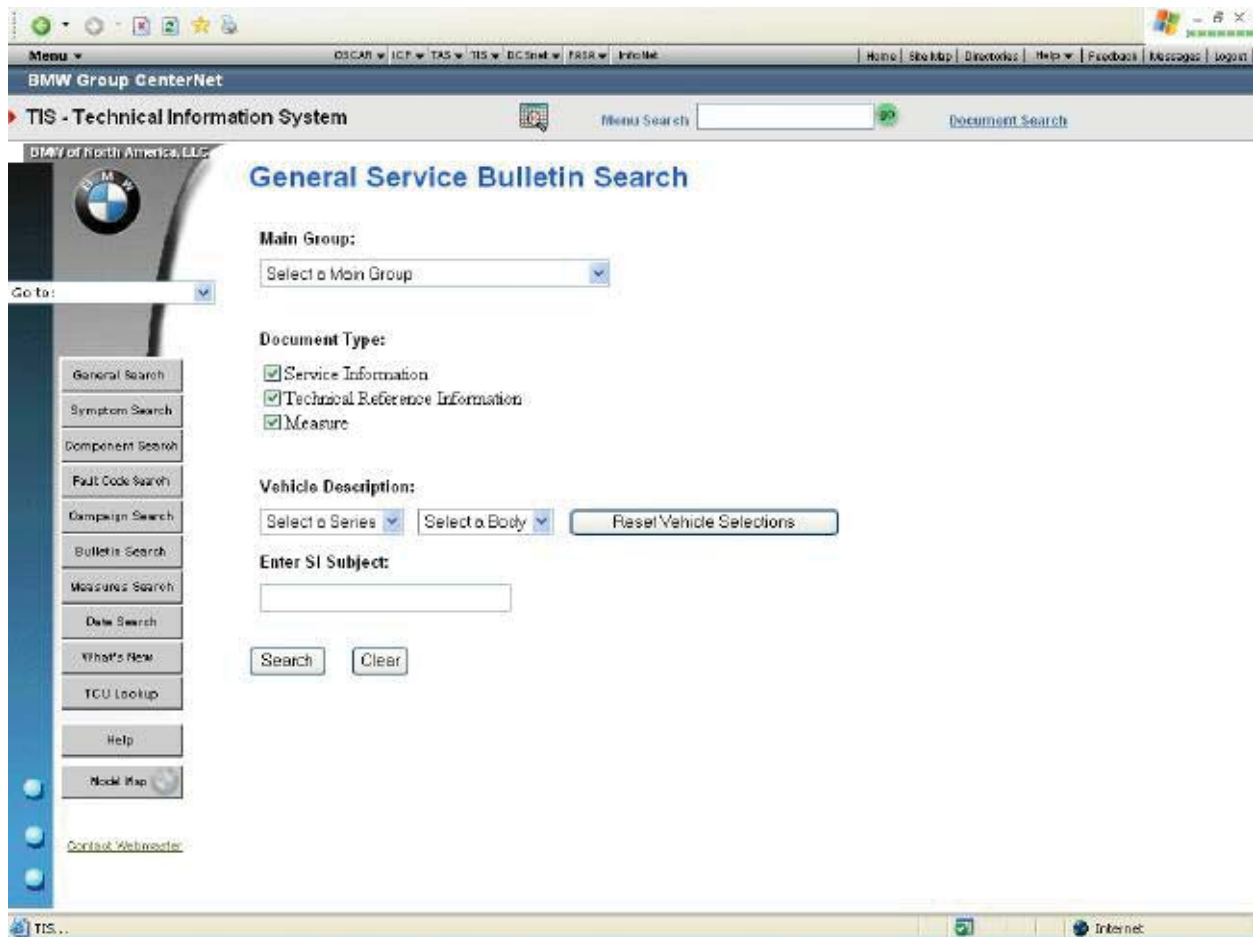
Menu ▾

OSCAR ▾ ICP ▾ TAS ▾ TIS ▾ DCSnet ▾ FASR ▾ InfoNet

Home | Site Map | Directories | Help ▾ | Feedback | Messages | Logout

BMW Group CenterNet

TIS - Technical Information System

Menu Search

go

Document Search

BMW of North America, LLC

B M W

Go to:

General Search

Symptom Search

Component Search

Fault Code Search

Campaign Search

Bulletin Search

Measures Search

Date Search

What's New

TCU Lookup

Help

Model Map

Contact Webmaster

General Service Bulletin Search

Main Group:

Select a Main Group

Document Type:

Service Information

Technical Reference Information

Measure

Vehicle Description:

Select a Series

Select a Body

Reset Vehicle Selections

Enter SI Subject:

Search

Clear

TIS...

Internet